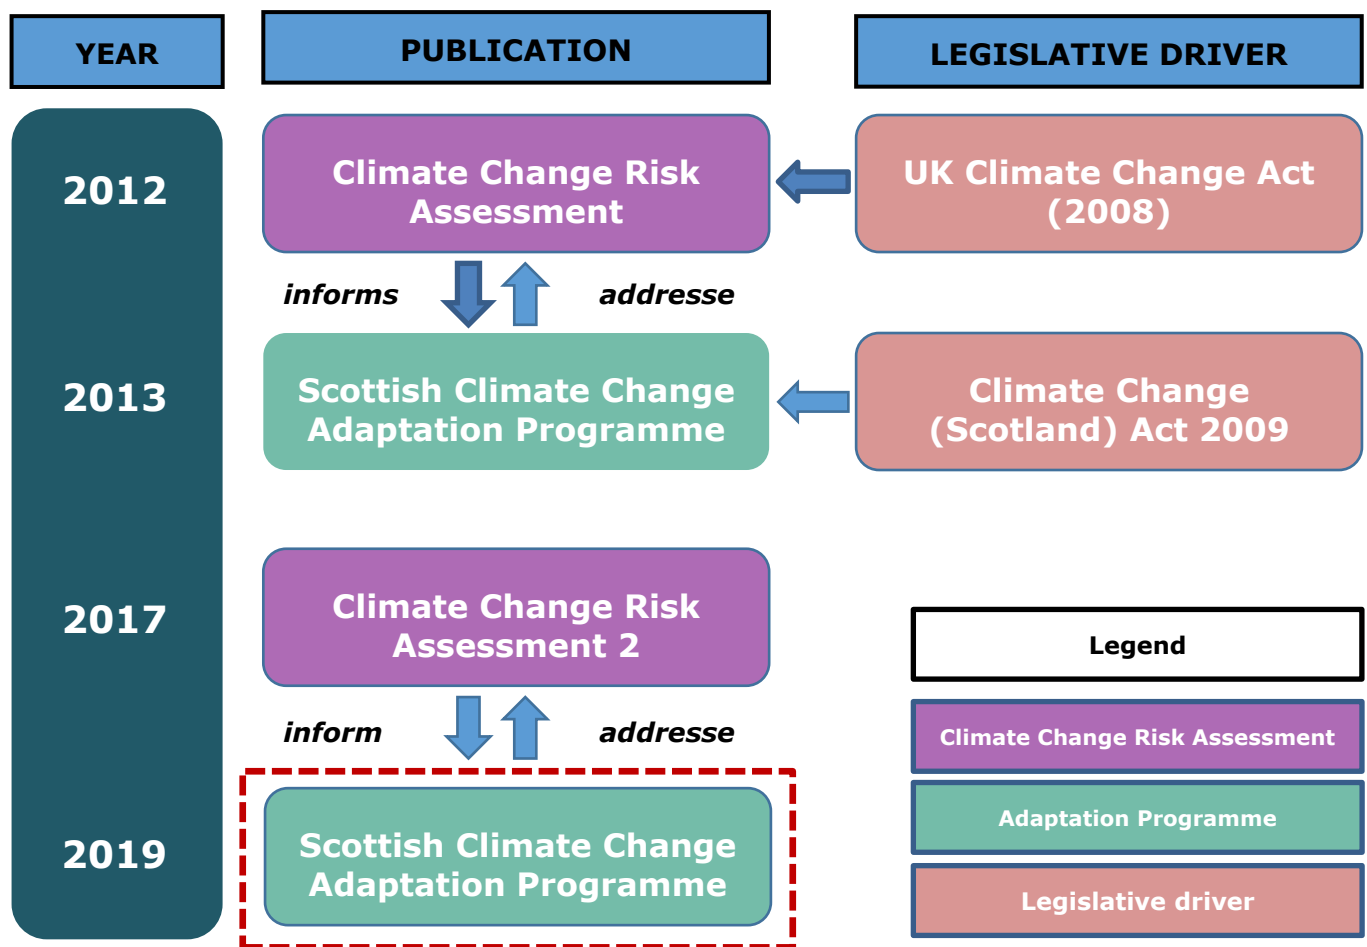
YEAR

PUBLICATION

LEGISLATIVE DRIVER

2012

Climate Change Risk Assessment

UK Climate Change Act (2008)

informs

addresse

2013

Scottish Climate Change Adaptation Programme

Climate Change (Scotland) Act 2009

2017

Climate Change Risk Assessment 2

inform

addresse

2019

Scottish Climate Change Adaptation Programme

Legend

Climate Change Risk Assessment

Adaptation Programme

Legislative driver